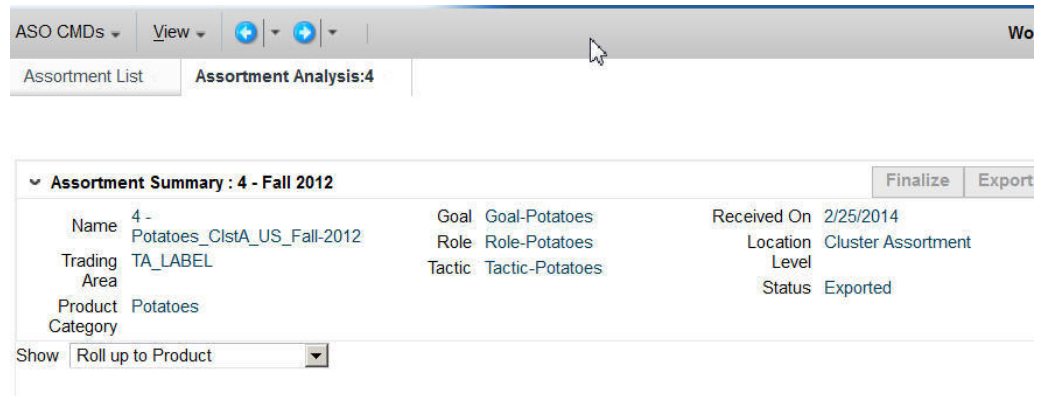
ASO CMDs View Wo

Assortment List Assortment Analysis:4

Assortment Summary : 4 - Fall 2012

Finalize Export

Name 4 - Potatoes_ClstA_US_Fall-2012

Trading Area TA_LABEL

Product Category Potatoes

Goal Goal-Potatoes

Role Role-Potatoes

Tactic Tactic-Potatoes

Received On 2/25/2014

Location Level Cluster Assortment

Status Exported

Show Roll up to Product